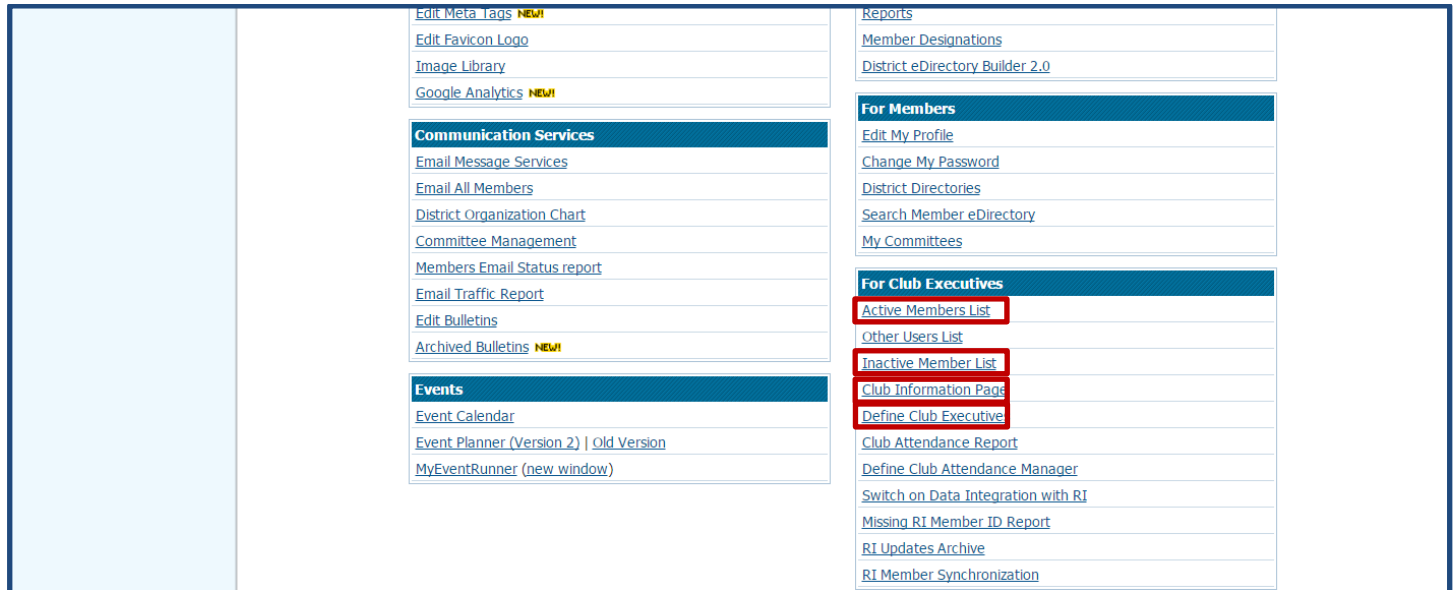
Edit Meta Tags NEW!
Edit Favicon Logo
Image Library
Google Analytics NEW!

Communication Services
Email Message Services
Email All Members
District Organization Chart
Committee Management
Members Email Status report
Email Traffic Report
Edit Bulletins
Archived Bulletins NEW!

Events
Event Calendar
Event Planner (Version 2) | Old Version
MyEventRunner (new window)

Reports
Member Designations
District eDirectory Builder 2.0

For Members
Edit My Profile
Change My Password
District Directories
Search Member eDirectory
My Committees

For Club Executives
Active Members List
Other Users List
Inactive Member List
Club Information Page
Define Club Executive
Club Attendance Report
Define Club Attendance Manager
Switch on Data Integration with RI
Missing RI Member ID Report
RI Updates Archive
RI Member Synchronization